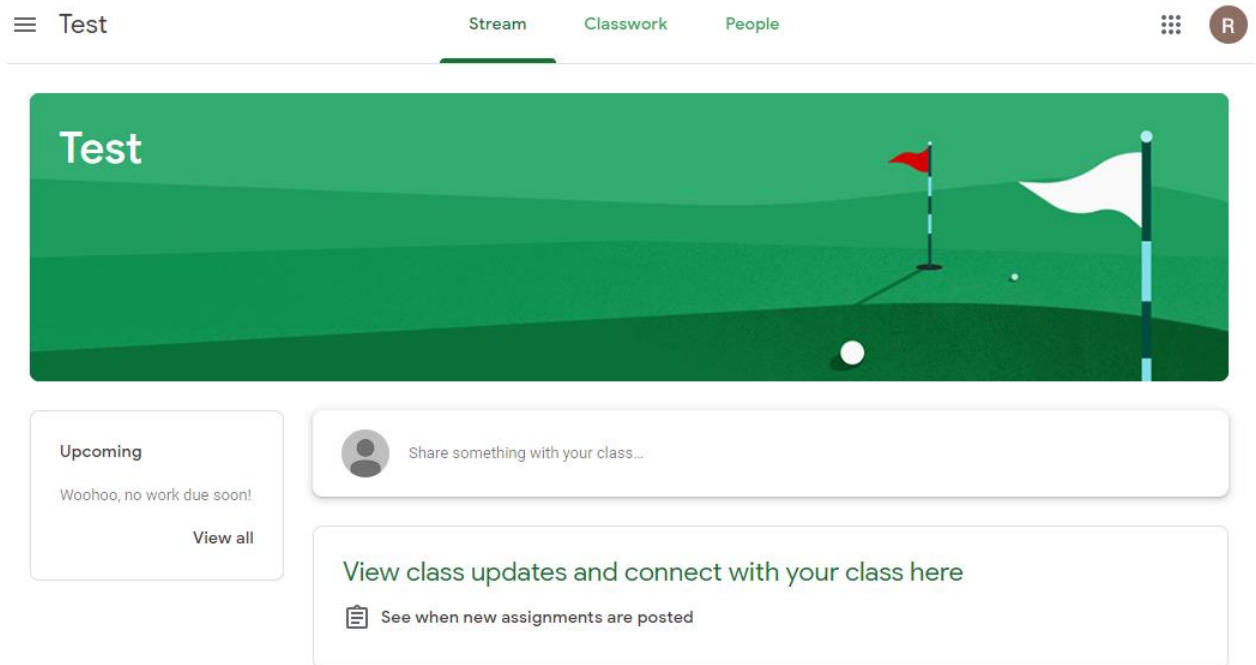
Test

Stream Classwork People

R

Test

Upcoming

Woohoo, no work due soon!

View all

Share something with your class...

View class updates and connect with your class here

See when new assignments are posted